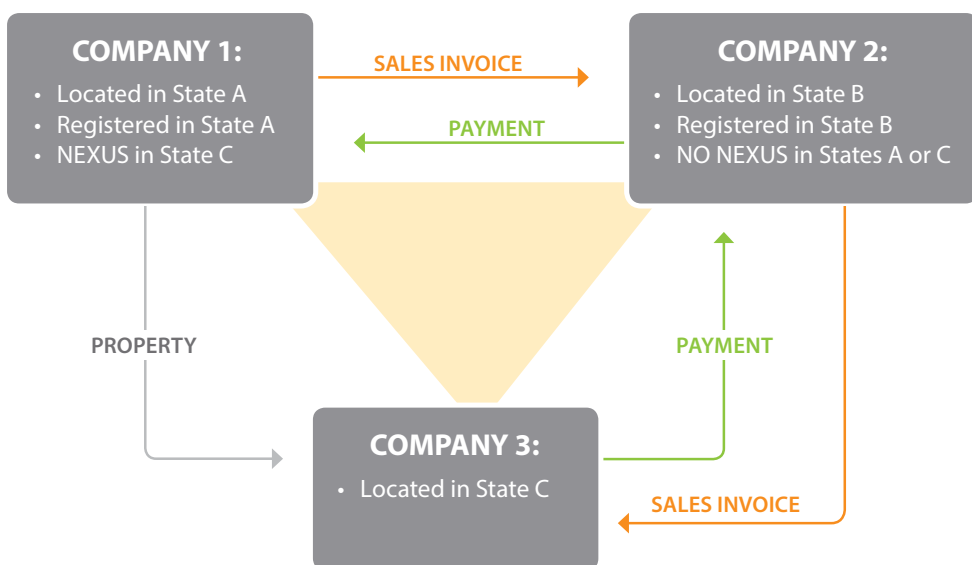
COMPANY 1:
• Located in State A
• Registered in State A
• NEXUS in State C

SALES INVOICE

PAYMENT

COMPANY 2:
• Located in State B
• Registered in State B
• NO NEXUS in States A or C

PROPERTY

PAYMENT

COMPANY 3:
• Located in State C

SALES INVOICE